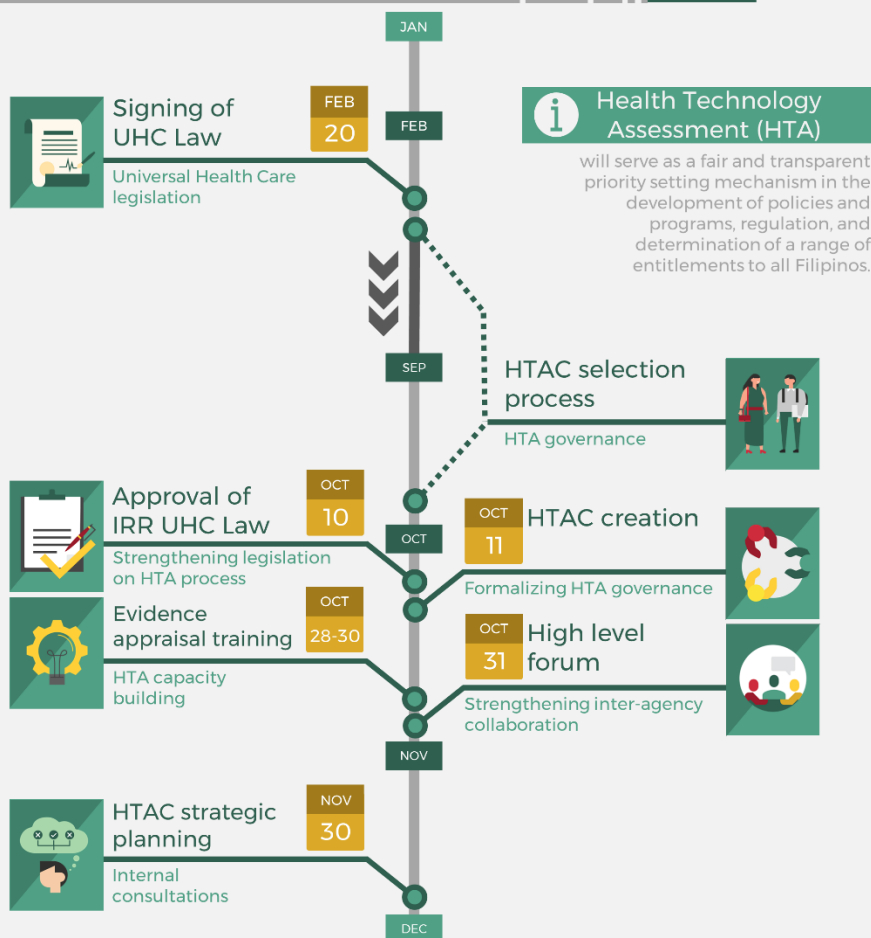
JAN

Health Technology Assessment (HTA)

will serve as a fair and transparent priority setting mechanism in the development of policies and programs, regulation, and determination of a range of entitlements to all Filipinos.

FEB 20

FEB

Signing of UHC Law

Universal Health Care legislation

SEP

HTAC selection process

HTA governance

OCT 10

Approval of IRR UHC Law

Strengthening legislation on HTA process

OCT

OCT 11

HTAC creation

Formalizing HTA governance

OCT 28-30

Evidence appraisal training

HTA capacity building

OCT 31

High level forum

Strengthening inter-agency collaboration

NOV

NOV 30

HTAC strategic planning

Internal consultations

DEC